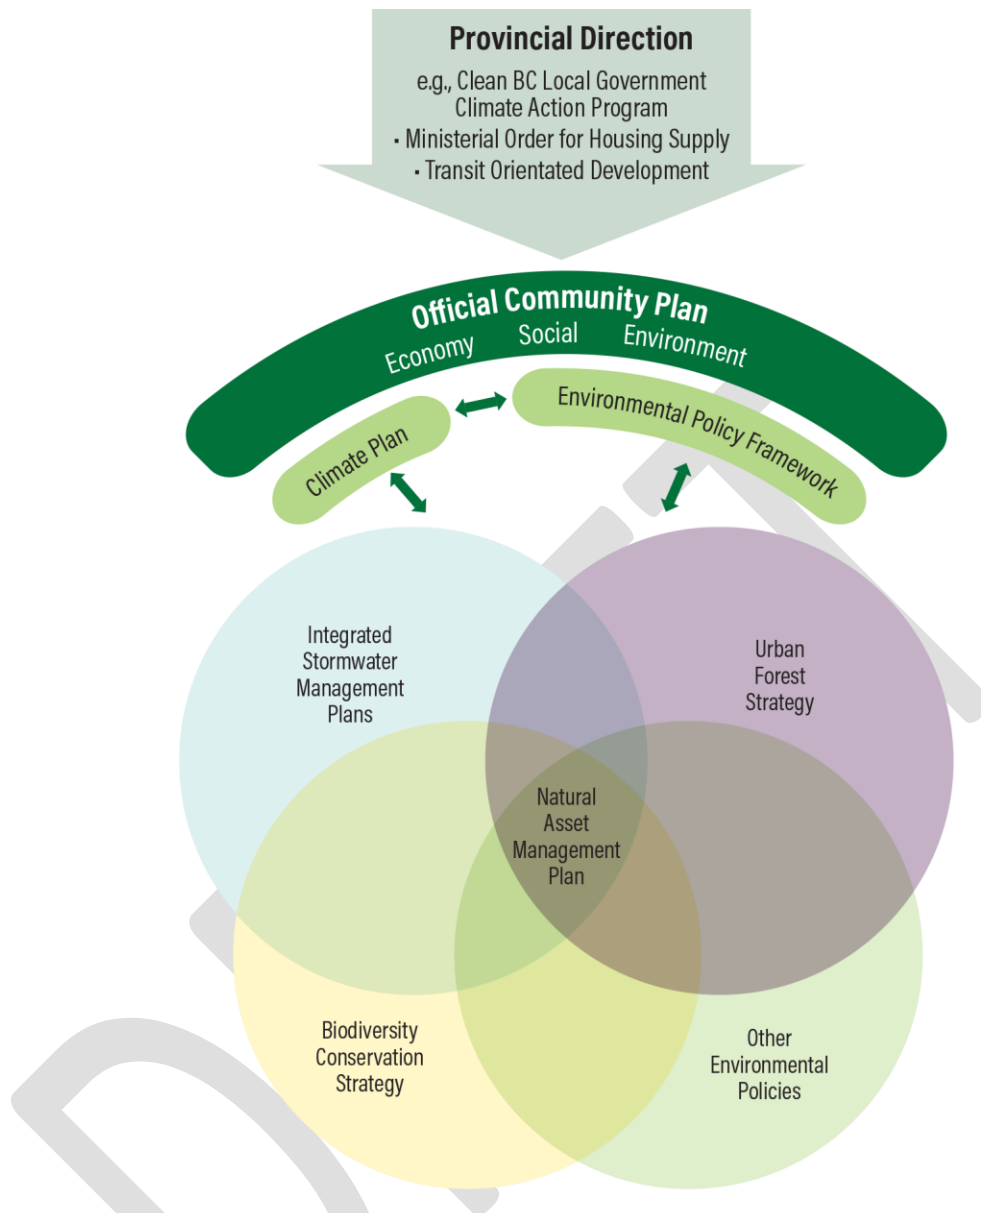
Provincial Direction

e.g., Clean BC Local Government Climate Action Program
· Ministerial Order for Housing Supply
· Transit Orientated Development

Official Community Plan

Economy Social Environment

Climate Plan

Environmental Policy Framework

Integrated Stormwater Management Plans

Urban Forest Strategy

Natural Asset Management Plan

Biodiversity Conservation Strategy

Other Environmental Policies